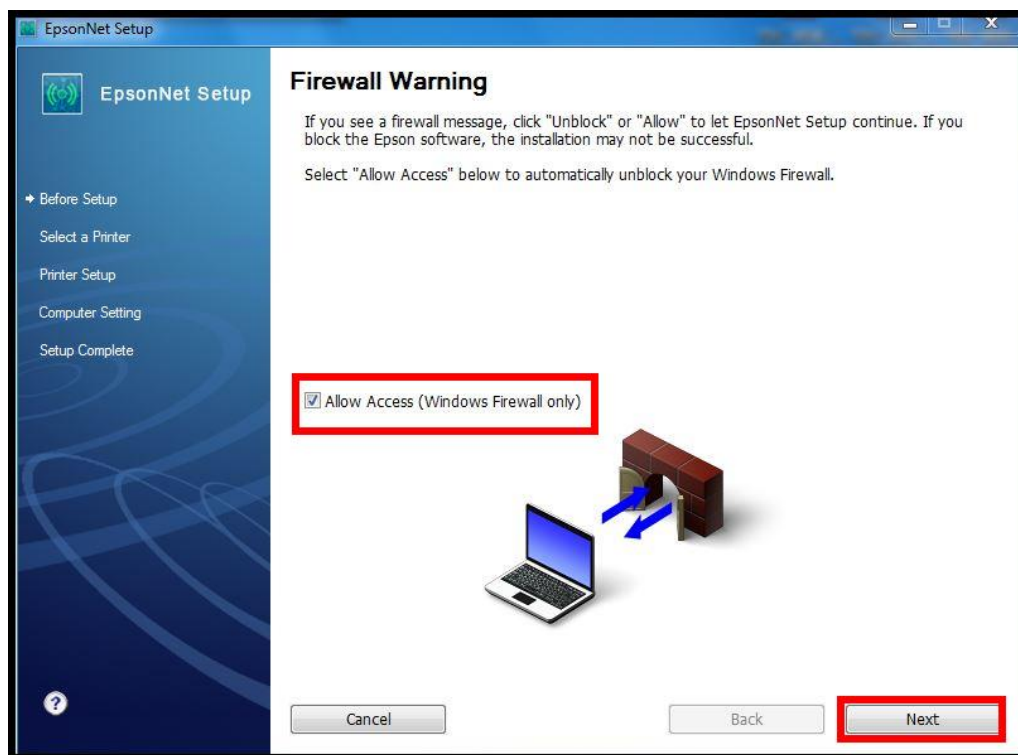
EpsonNet Setup

EpsonNet Setup

Before Setup
Select a Printer
Printer Setup
Computer Setting
Setup Complete

Firewall Warning

If you see a firewall message, click "Unblock" or "Allow" to let EpsonNet Setup continue. If you block the Epson software, the installation may not be successful.

Select "Allow Access" below to automatically unblock your Windows Firewall.

Allow Access (Windows Firewall only)

?

Cancel

Back

Next